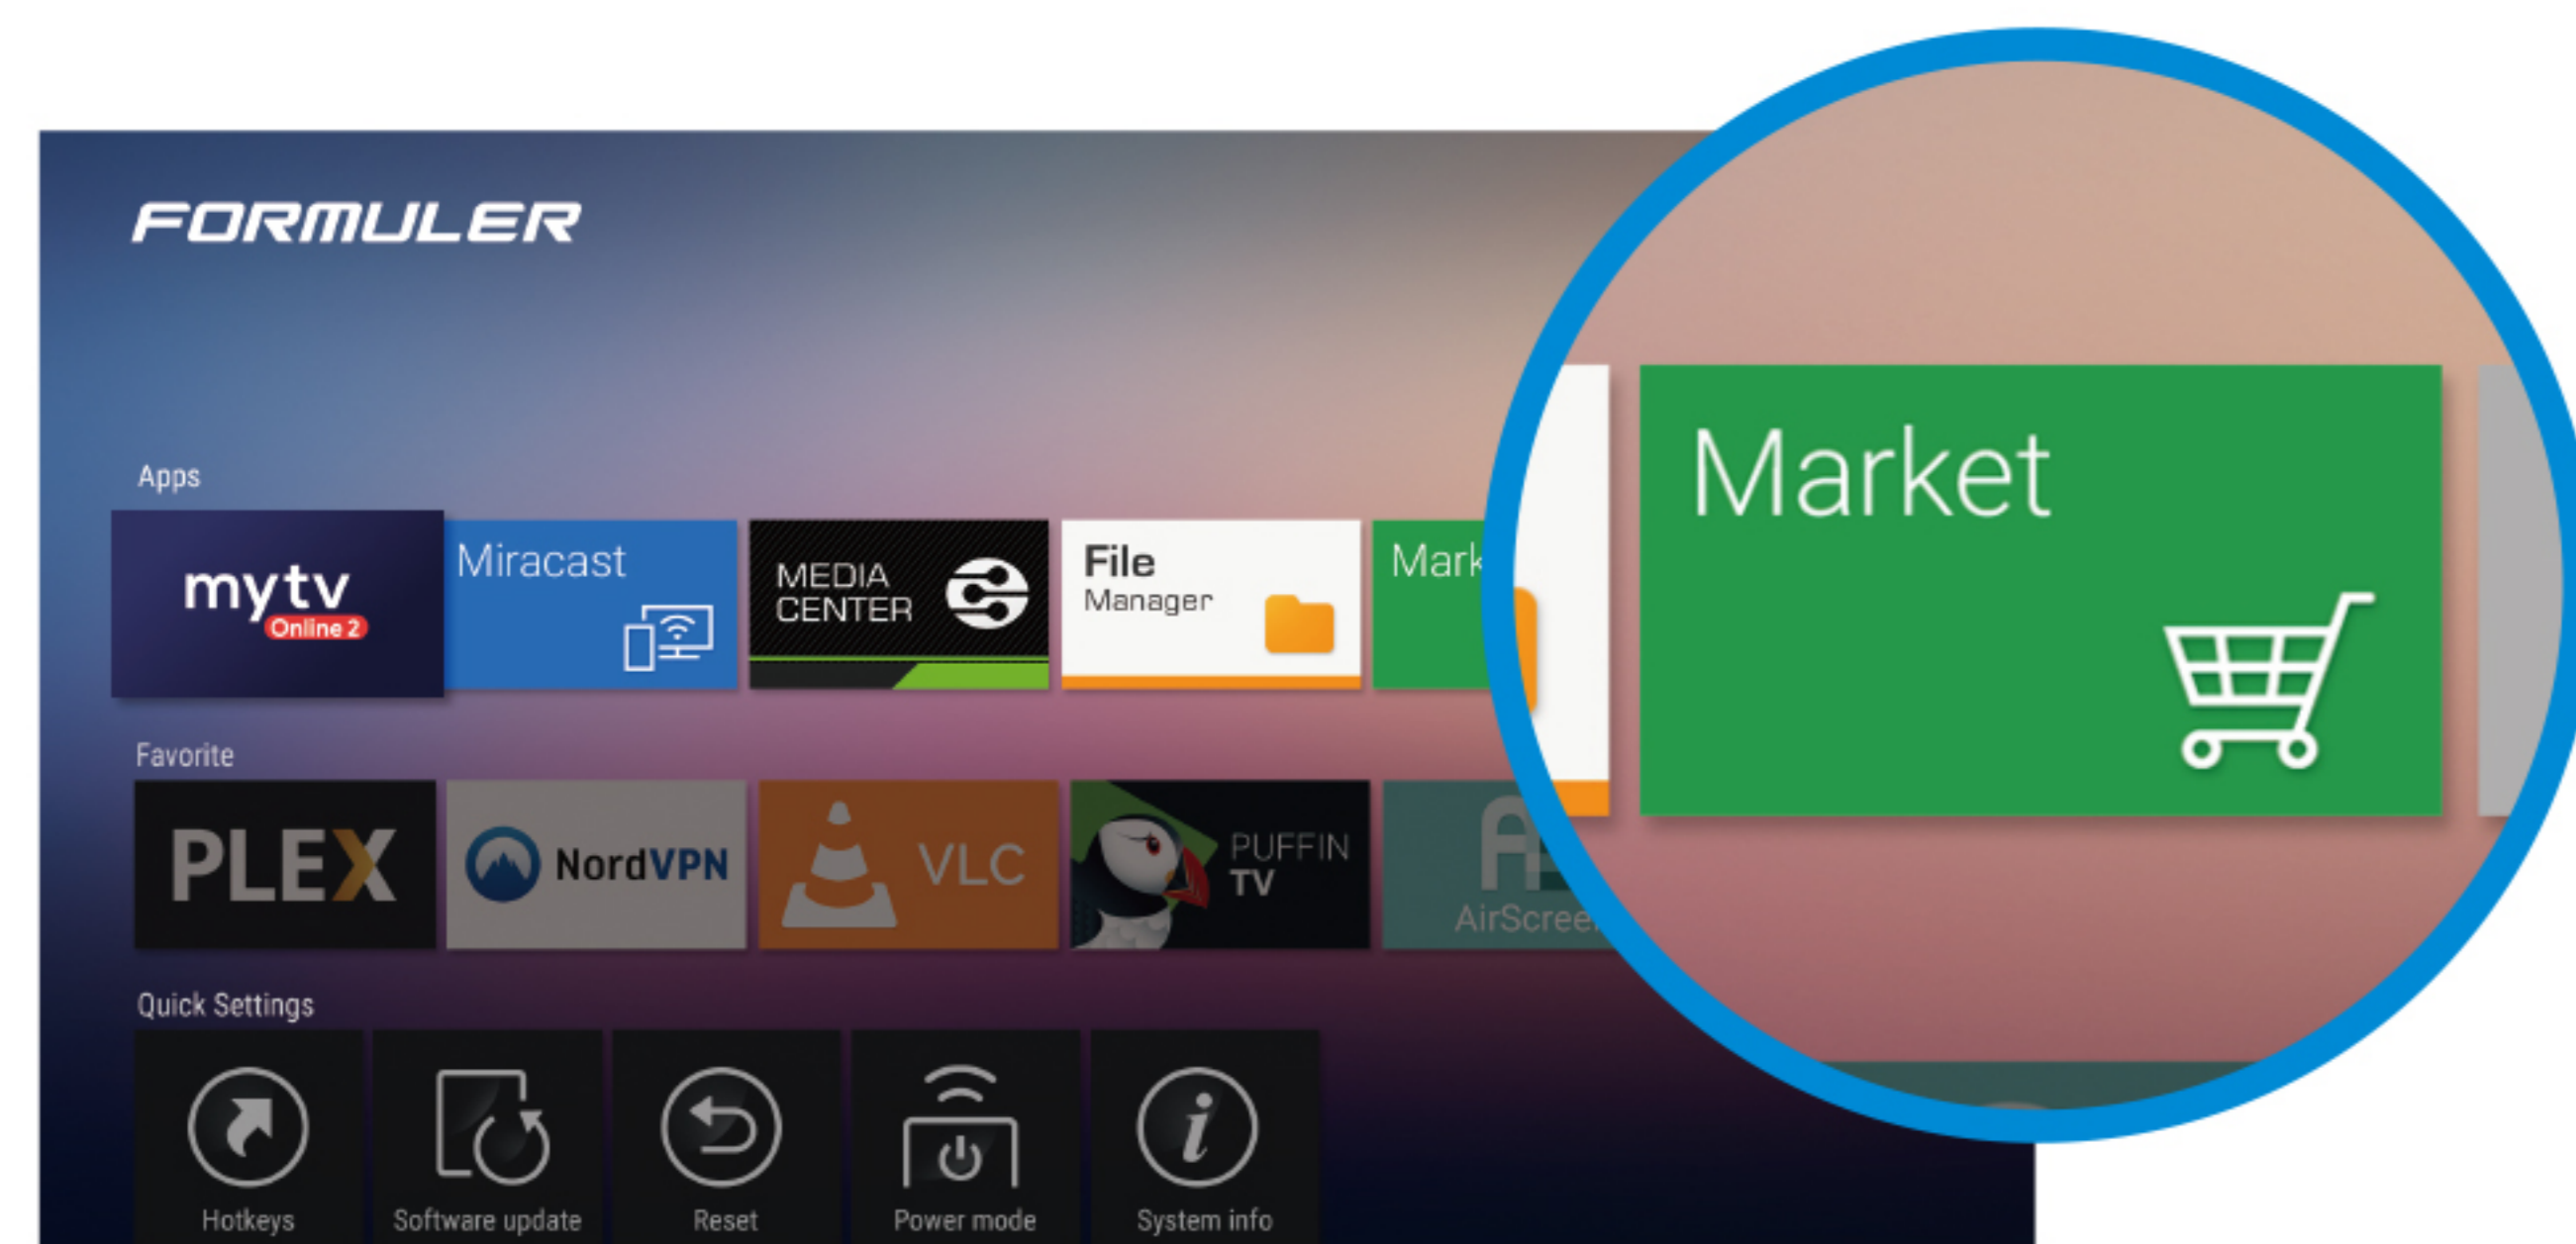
FORMULER

Apps

mytv Online 2

Miracast

MEDIA CENTER

File Manager

Mark

Favorite

PLEX

NordVPN

VLC

PUFFIN TV

AirScree

Quick Settings

Hotkeys

Software update

Reset

Power mode

System info

Market